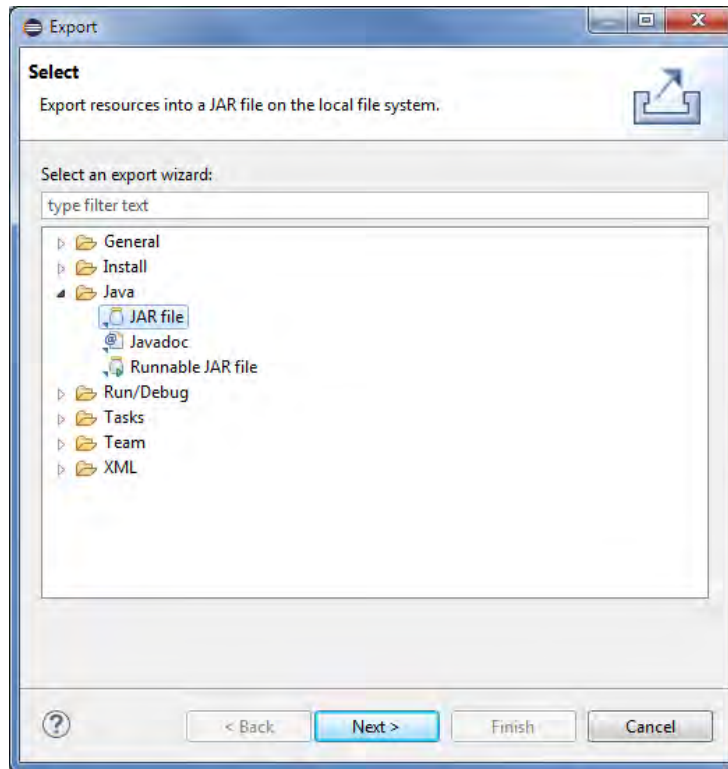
Export

Select

Export resources into a JAR file on the local file system.

Select an export wizard:

type filter text

General
Install
Java
JAR file
Javadoc
Runnable JAR file
Run/Debug
Tasks
Team
XML

?

< Back
Next >
Finish
Cancel